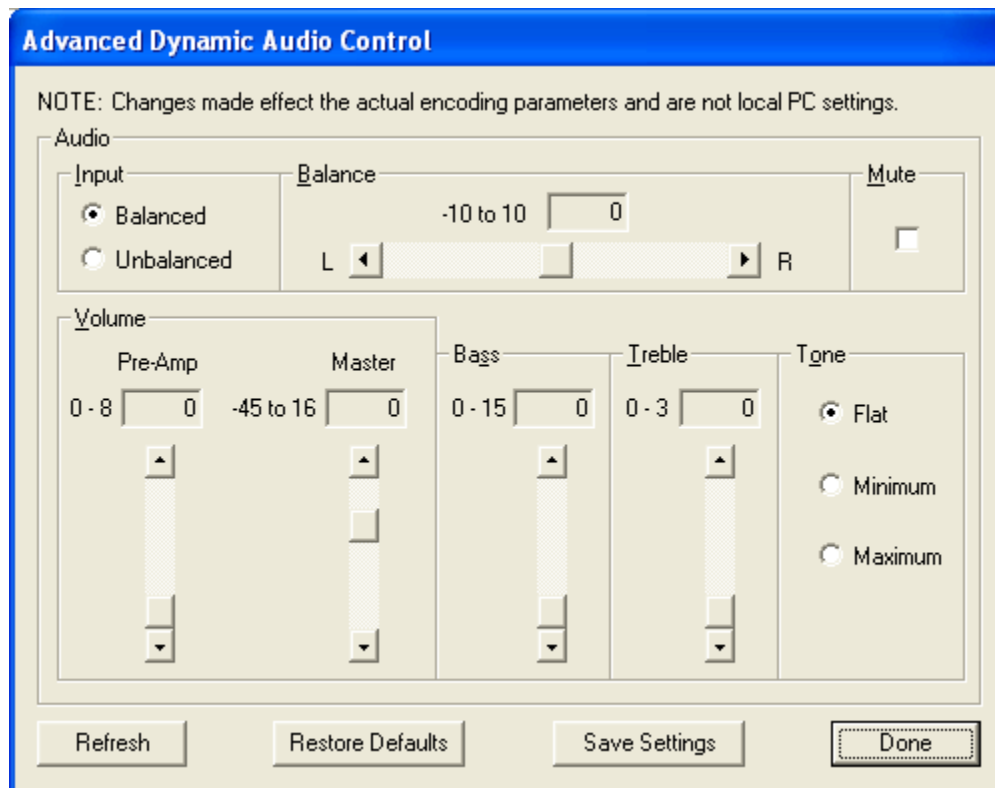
Advanced Dynamic Audio Control

NOTE: Changes made effect the actual encoding parameters and are not local PC settings.

Audio

Input
Balanced
Unbalanced

Balance
-10 to 10 0
L R

Mute

Volume
Pre-Amp
0 - 8 0
Master
-45 to 16 0

Bass
0 - 15 0

Treble
0 - 3 0

Tone
Flat
Minimum
Maximum

Refresh
Restore Defaults
Save Settings
Done